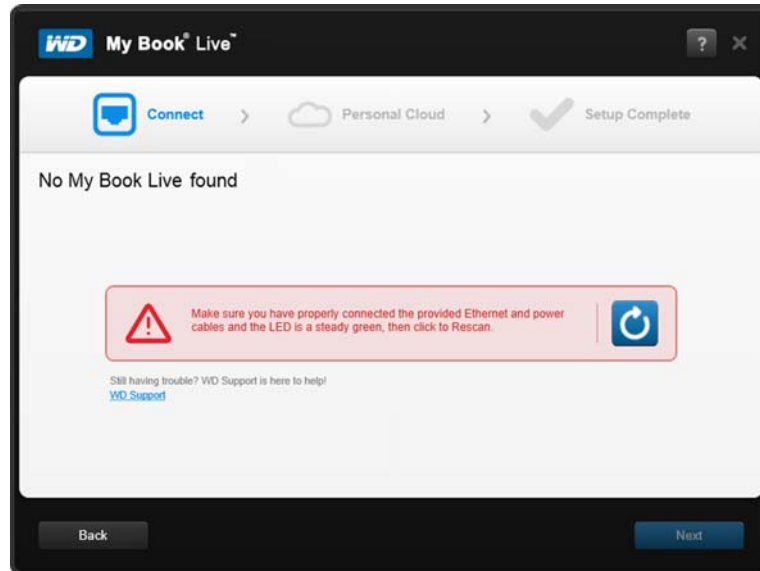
WD My Book® Live™

?

Connect > Personal Cloud > Setup Complete

No My Book Live found

Make sure you have properly connected the provided Ethernet and power cables and the LED is a steady green, then click to Rescan.

Still having trouble? WD Support is here to help!
WD Support

Back

Next